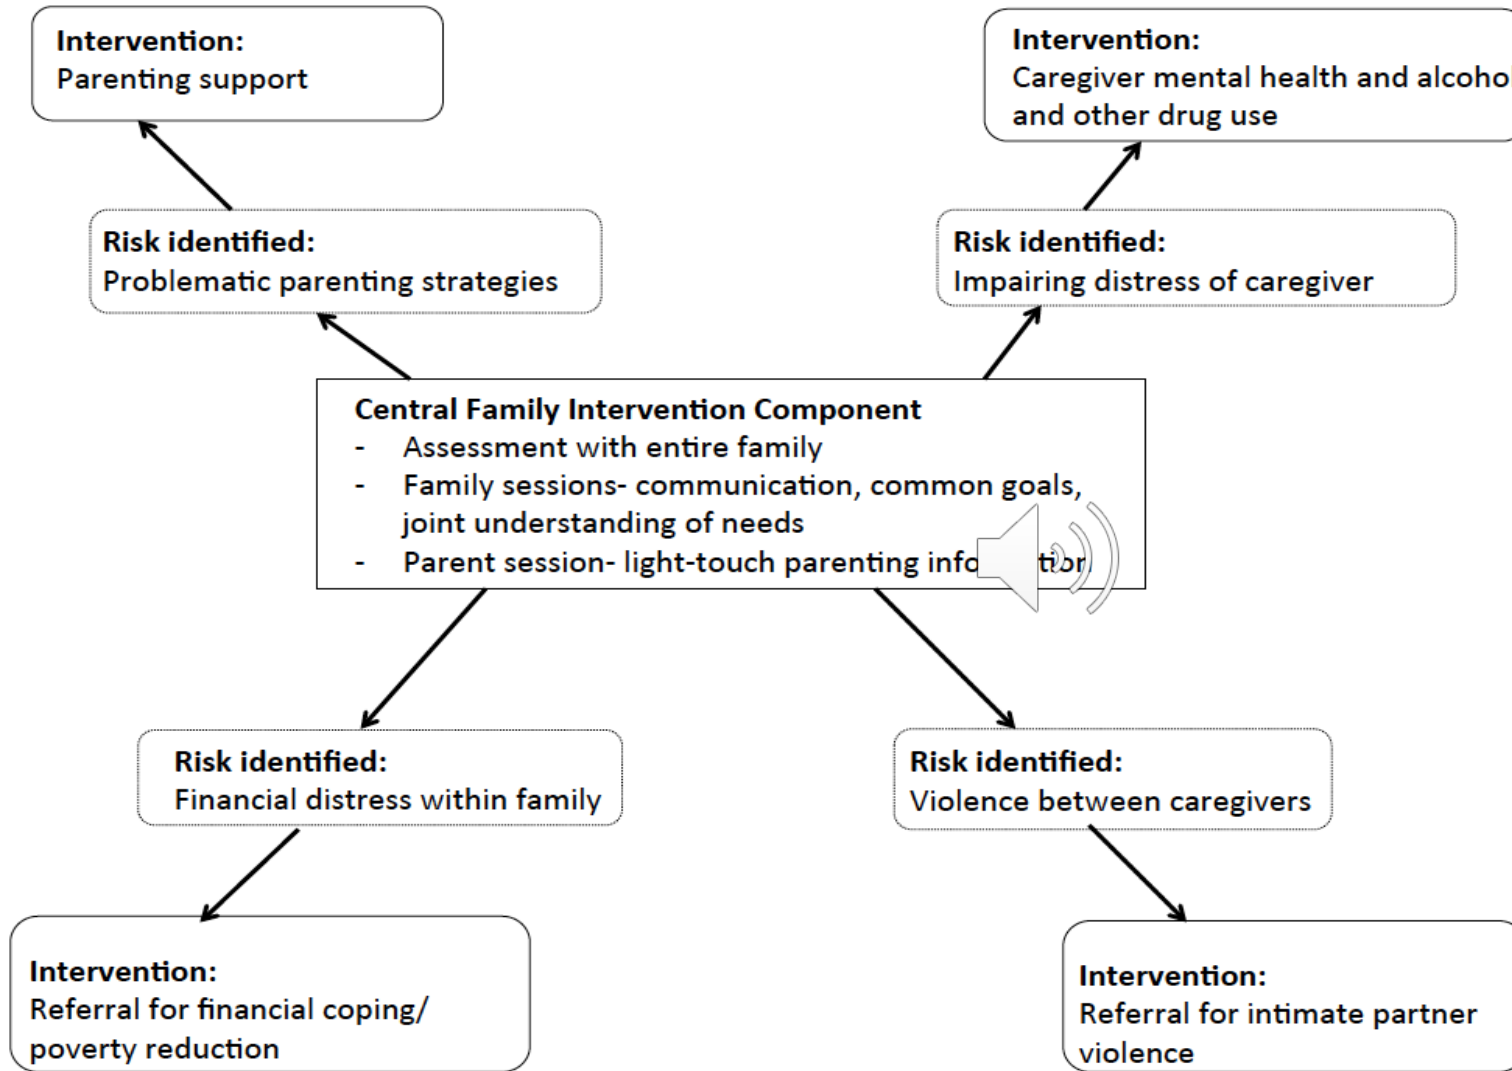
Intervention:
Parenting support

Intervention:
Caregiver mental health and alcoho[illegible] and other drug use

Risk identified:
Problematic parenting strategies

Risk identified:
Impairing distress of caregiver

Central Family Intervention Component
- Assessment with entire family
- Family sessions- communication, common goals, joint understanding of needs
- Parent session- light-touch parenting info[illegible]tion

Risk identified:
Financial distress within family

Risk identified:
Violence between caregivers

Intervention:
Referral for financial coping/ poverty reduction

Intervention:
Referral for intimate partner violence